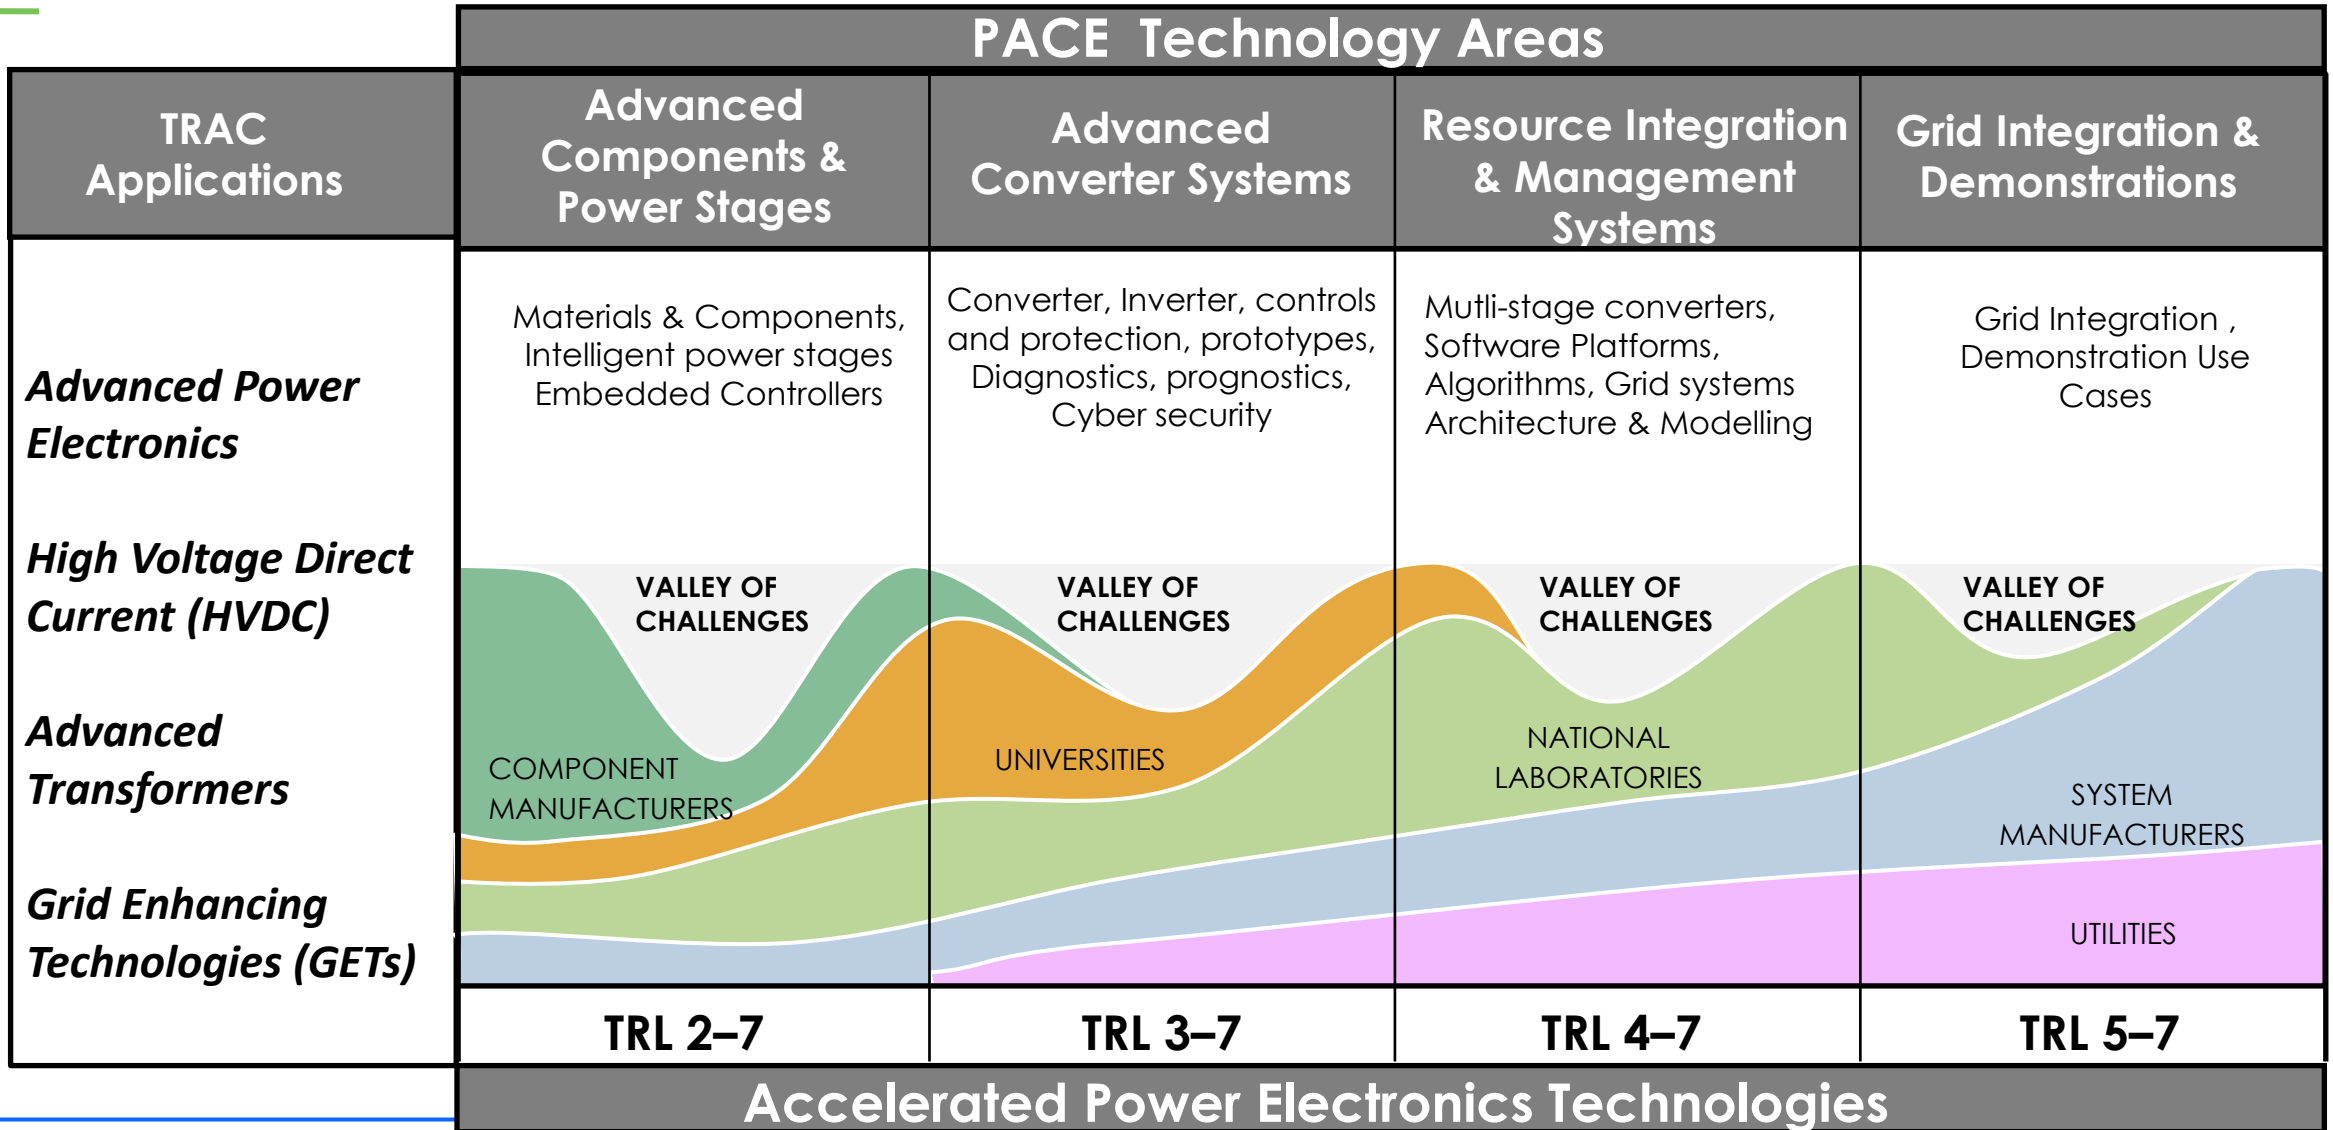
PACE Technology Areas

| TRAC Applications | Advanced Components & Power Stages | Advanced Converter Systems | Resource Integration & Management Systems | Grid Integration & Demonstrations |
|---|---|---|---|---|
| Advanced Power Electronics | Materials & Components, Intelligent power stages Embedded Controllers | Converter, Inverter, controls and protection, prototypes, Diagnostics, prognostics, Cyber security | Mutli-stage converters, Software Platforms, Algorithms, Grid systems Architecture & Modelling | Grid Integration , Demonstration Use Cases |
| High Voltage Direct Current (HVDC) | VALLEY OF CHALLENGES | VALLEY OF CHALLENGES | VALLEY OF CHALLENGES | VALLEY OF CHALLENGES |
| Advanced Transformers | COMPONENT MANUFACTURERS | UNIVERSITIES | NATIONAL LABORATORIES | SYSTEM MANUFACTURERS |
| Grid Enhancing Technologies (GETs) | | | | UTILITIES |
| | TRL 2–7 | TRL 3–7 | TRL 4–7 | TRL 5–7 |

Accelerated Power Electronics Technologies